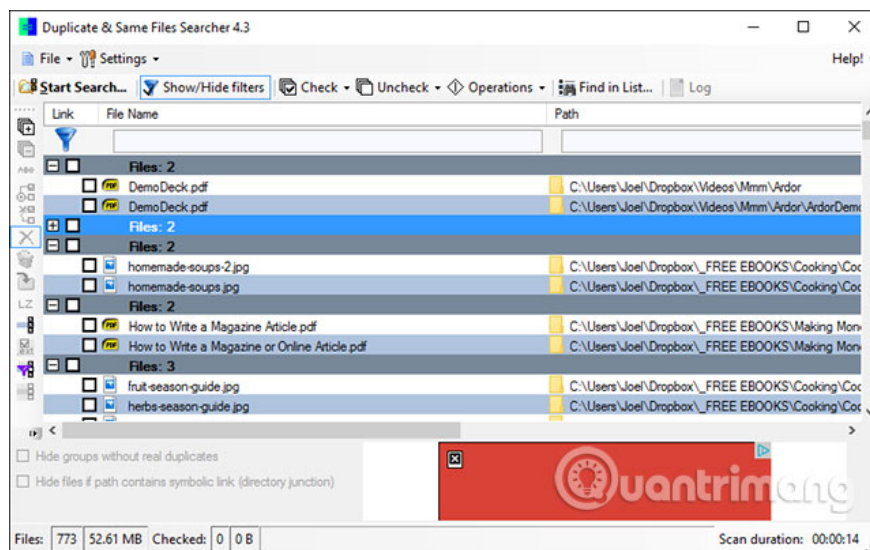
Duplicate & Same Files Searcher 4.3

File ▾ Settings ▾ Help!

Start Search... Show/Hide filters Check ▾ Uncheck ▾ Operations ▾ Find in List... Log

| Link | File Name | Path |
|---|---|---|
| | Files: 2 | |
| | DemoDeck.pdf | C:\Users\Joel\Dropbox\Videos\Mmm\Ardor |
| | DemoDeck.pdf | C:\Users\Joel\Dropbox\Videos\Mmm\Ardor\ArdorDem |
| | Files: 2 | |
| | Files: 2 | |
| | homemade-soups-2.jpg | C:\Users\Joel\Dropbox\_FREE EBOOKS\Cooking\Coc |
| | homemade-soups.jpg | C:\Users\Joel\Dropbox\_FREE EBOOKS\Cooking\Coc |
| | Files: 2 | |
| | How to Write a Magazine Article.pdf | C:\Users\Joel\Dropbox\_FREE EBOOKS\Making Mon |
| | How to Write a Magazine or Online Article.pdf | C:\Users\Joel\Dropbox\_FREE EBOOKS\Making Mon |
| | Files: 3 | |
| | fruit-season-guide.jpg | C:\Users\Joel\Dropbox\_FREE EBOOKS\Cooking\Coc |
| | herbs-season-guide.jpg | C:\Users\Joel\Dropbox\_FREE EBOOKS\Cooking\Coc |

Hide groups without real duplicates
Hide files if path contains symbolic link (directory junction)

Quantrimang

Files: 773 | 52.61 MB | Checked: 0 | 0 B | Scan duration: 00:00:14